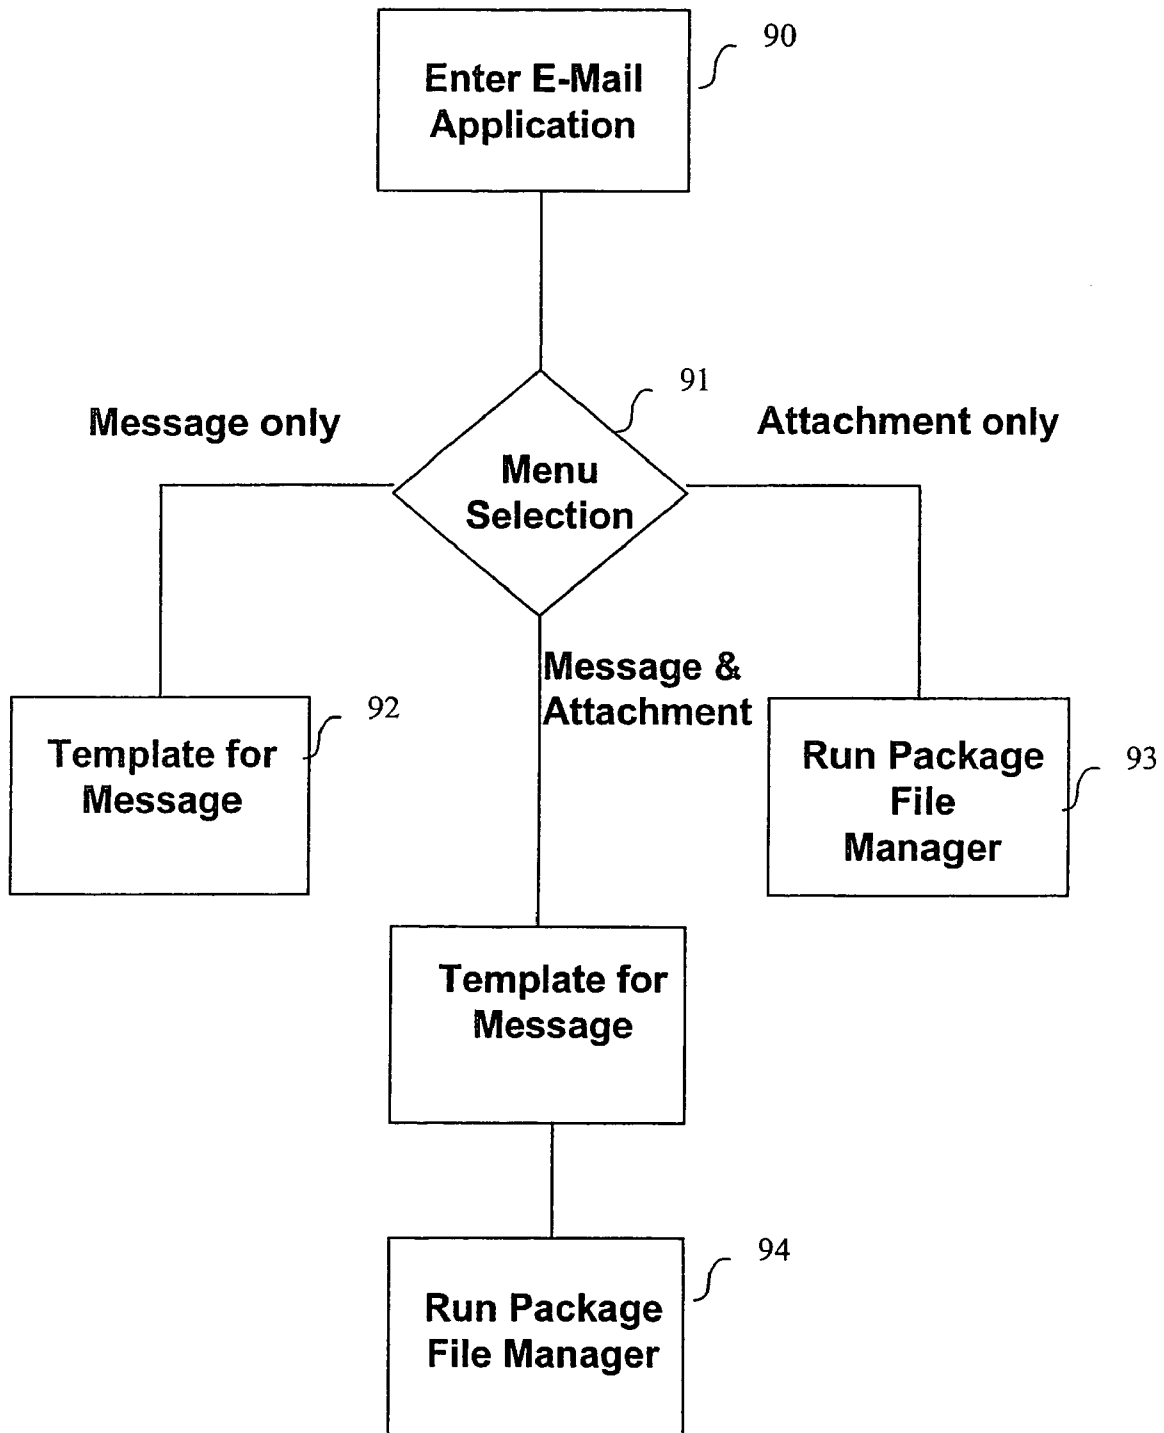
Enter E-Mail Application

90

91

Message only

Menu Selection

Attachment only

Message & Attachment

92

Template for Message

Run Package File Manager

93

Template for Message

94

Run Package File Manager